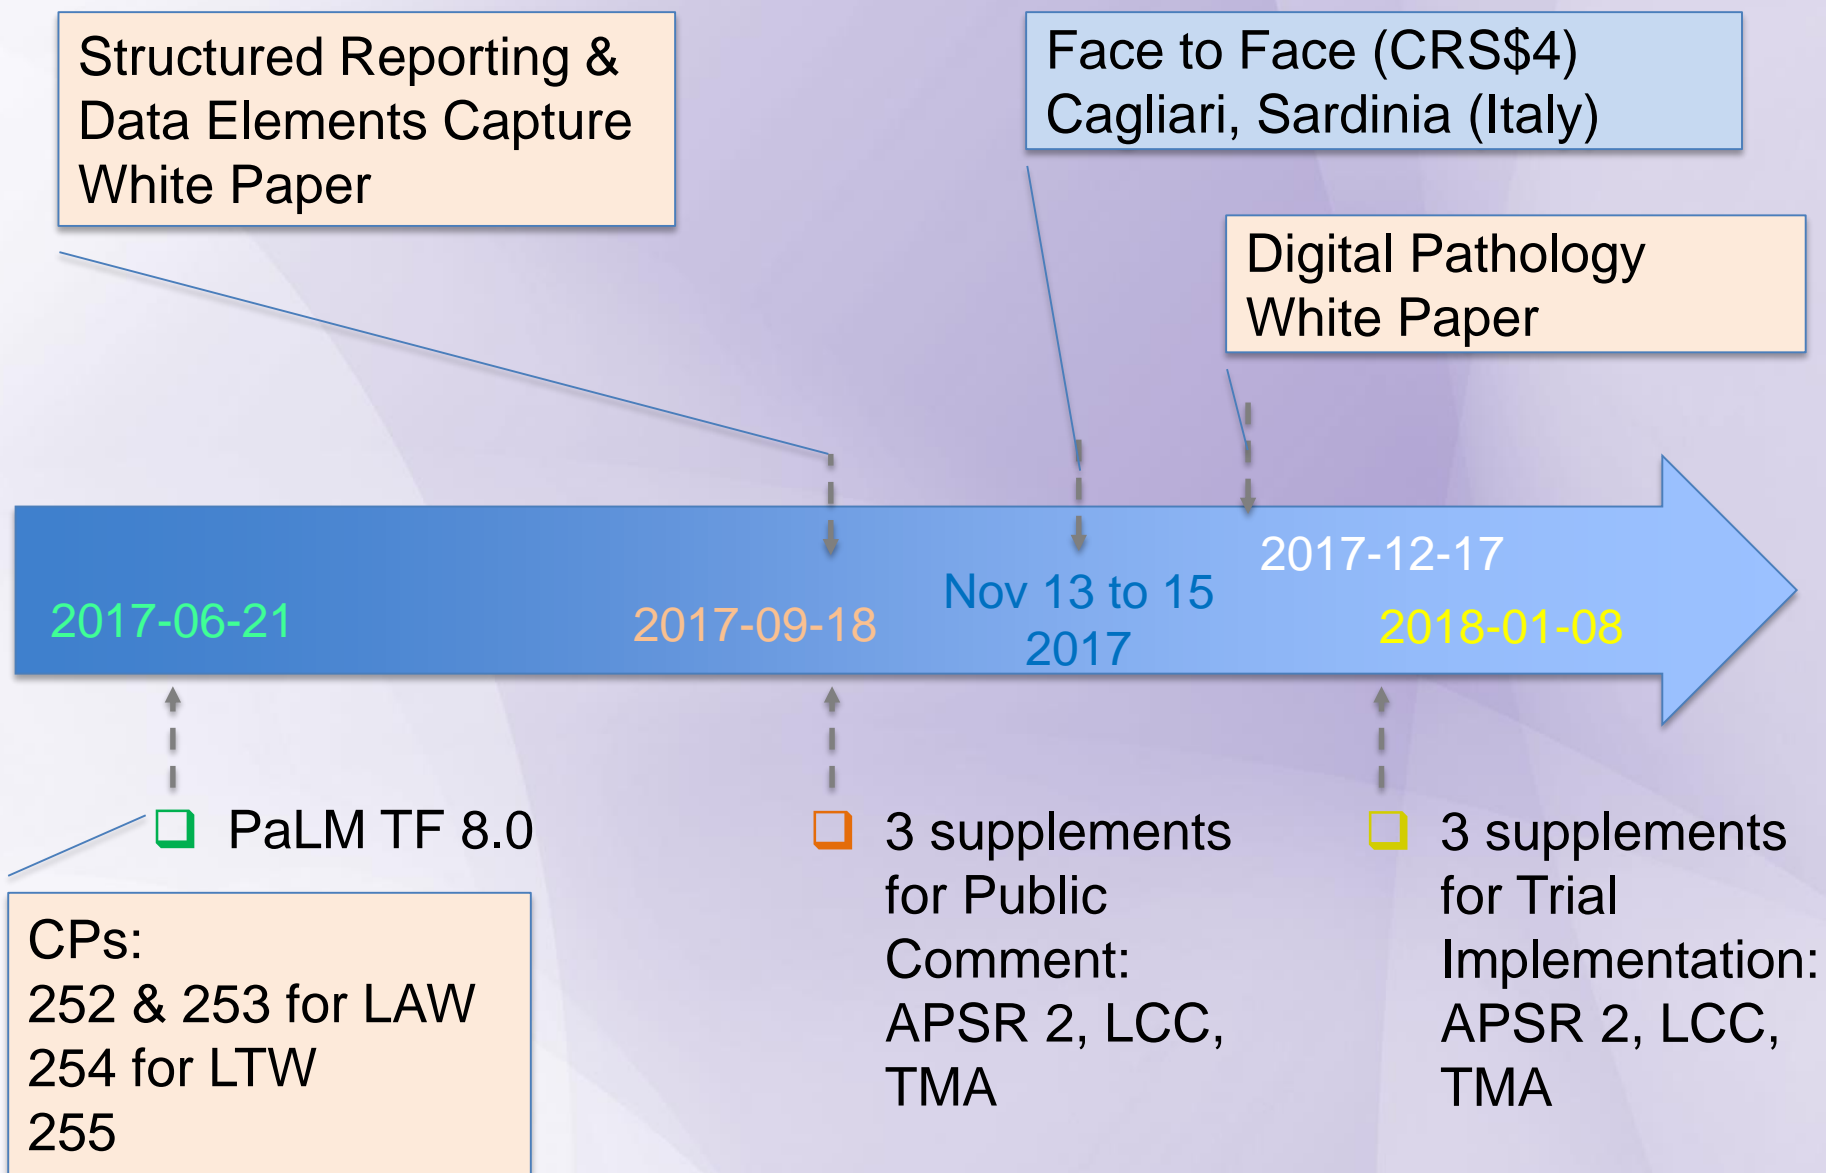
Structured Reporting & Data Elements Capture White Paper

Face to Face (CRS$4) Cagliari, Sardinia (Italy)

Digital Pathology White Paper

2017-06-21

2017-09-18

Nov 13 to 15 2017

2017-12-17

2018-01-08

PaLM TF 8.0

CPs:
252 & 253 for LAW
254 for LTW
255

3 supplements for Public Comment: APSR 2, LCC, TMA

3 supplements for Trial Implementation: APSR 2, LCC, TMA